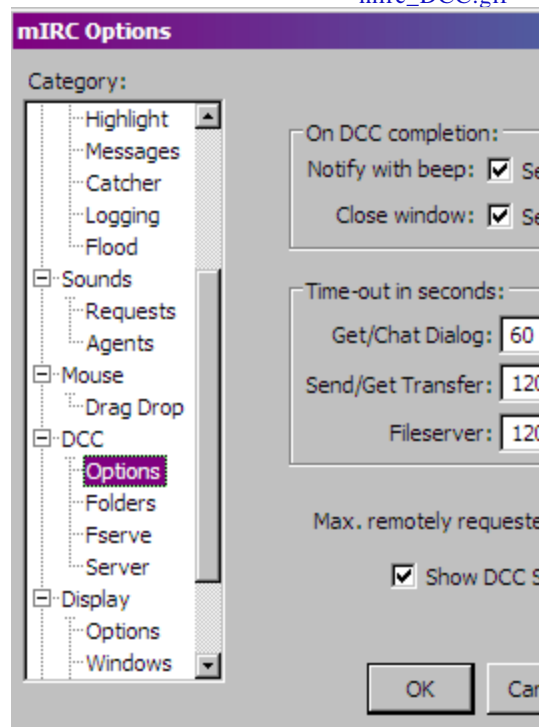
mirc_DCC.gif

mIRC Options

Category:

Highlight
Messages
Catcher
Logging
Flood
Sounds
Requests
Agents
Mouse
Drag Drop
DCC
Options
Folders
Fserve
Server
Display
Options
Windows

On DCC completion:
Notify with beep: ☑ Se
Close window: ☑ Se

Time-out in seconds:
Get/Chat Dialog: 60
Send/Get Transfer: 120
Fileserver: 120

Max. remotely requeste

☑ Show DCC S

OK
Car